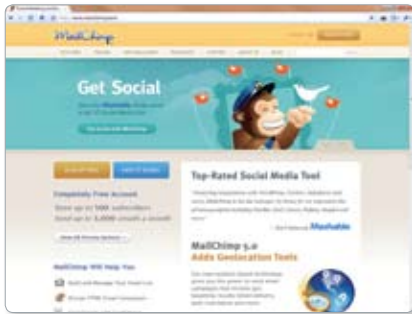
MailChimp

Get Social

Top-Rated Social Media Tool

Mashable

Completely Free Account

Store up to 100 subscribers

Send up to 3,000 emails a month

MailChimp Will Help You

MailChimp 5.0

Adds Geolocation Tools

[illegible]